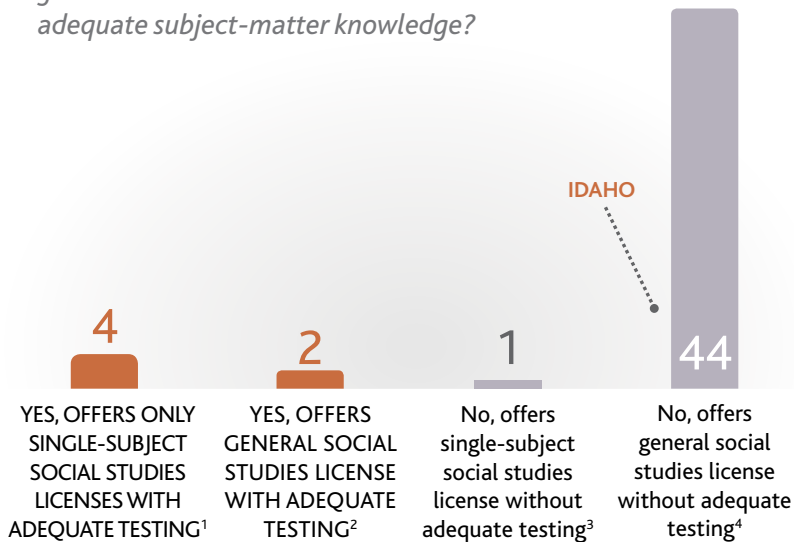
adequate subject-matter knowledge?

IDAHO

4

2

1

44

YES, OFFERS ONLY SINGLE-SUBJECT SOCIAL STUDIES LICENSES WITH ADEQUATE TESTING$^1$

YES, OFFERS GENERAL SOCIAL STUDIES LICENSE WITH ADEQUATE TESTING$^2$

No, offers single-subject social studies license without adequate testing$^3$

No, offers general social studies license without adequate testing$^4$